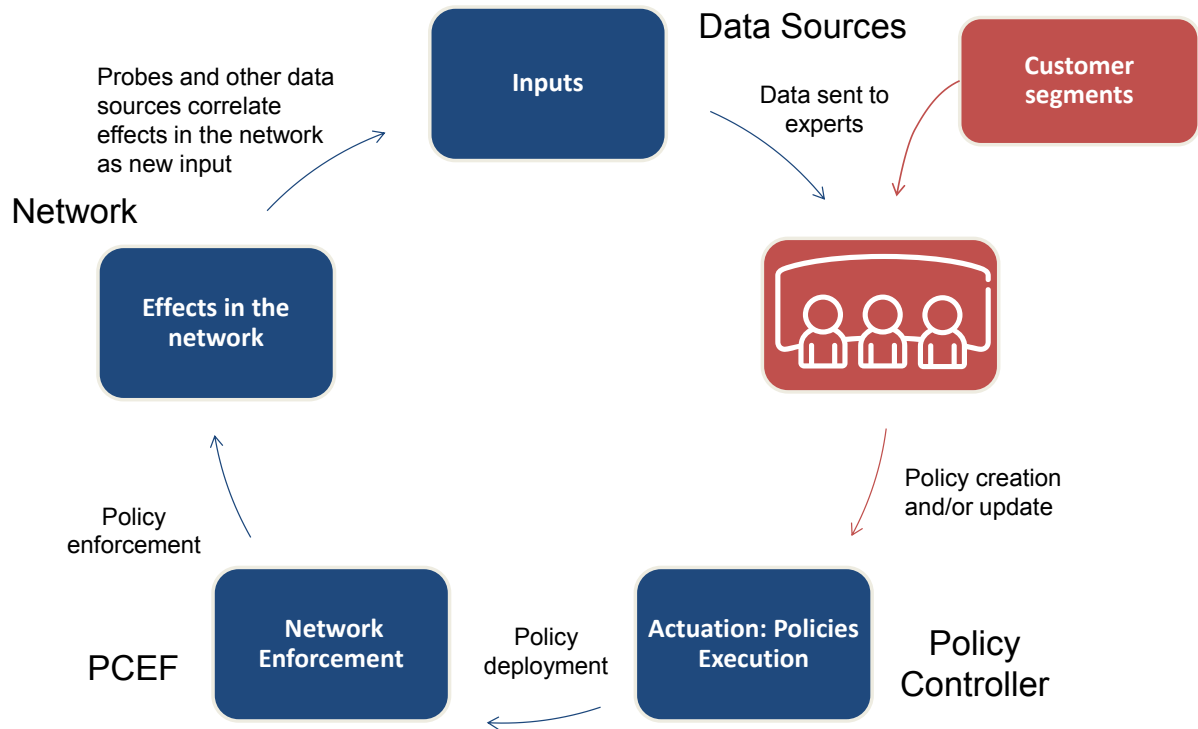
Inputs

Data Sources

Customer segments

Probes and other data sources correlate effects in the network as new input

Data sent to experts

Network

Effects in the network

Policy creation and/or update

Policy enforcement

Network Enforcement

Policy deployment

Actuation: Policies Execution

Policy Controller

PCEF